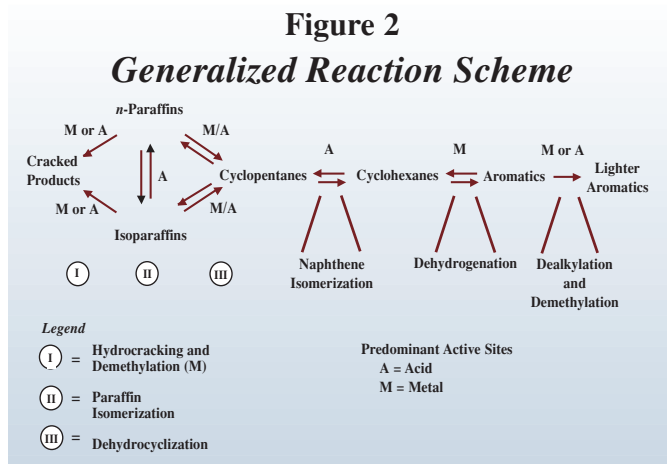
Figure 2

*Generalized Reaction Scheme*

*n*-Paraffins

M or A

M/A

Cracked Products

A

Cyclopentanes

A

Cyclohexanes

M

Aromatics

M or A

Lighter Aromatics

M or A

M/A

Isoparaffins

Naphthene Isomerization

Dehydrogenation

Dealkylation and Demethylation

I II III

*Legend*

I = Hydrocracking and Demethylation (M)

II = Paraffin Isomerization

III = Dehydrocyclization

Predominant Active Sites
A = Acid
M = Metal